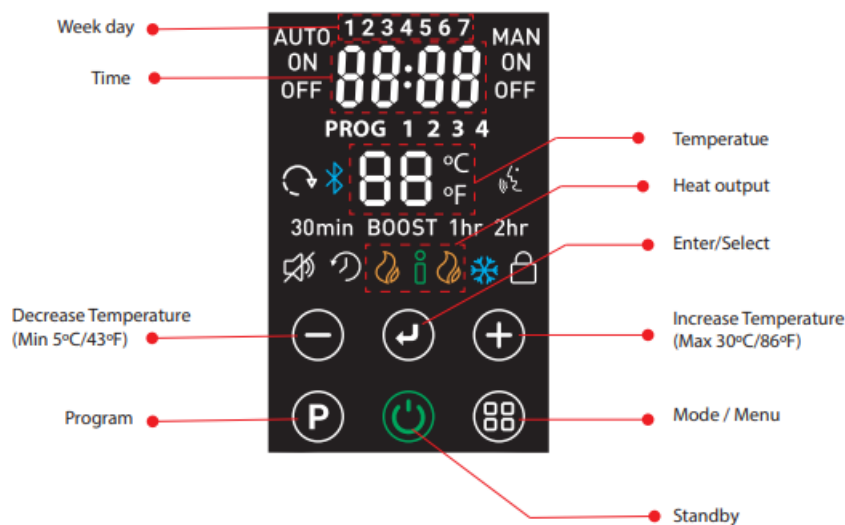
Week day
1 2 3 4 5 6 7
AUTO
ON
OFF
MAN
ON
OFF
Time
88:88
PROG 1 2 3 4
Temperatue
88 °C °F
Heat output
30min BOOST 1hr 2hr
Enter/Select
Decrease Temperature
(Min 5ºC/43ºF)
Increase Temperature
(Max 30ºC/86ºF)
Program
P
Mode / Menu
Standby